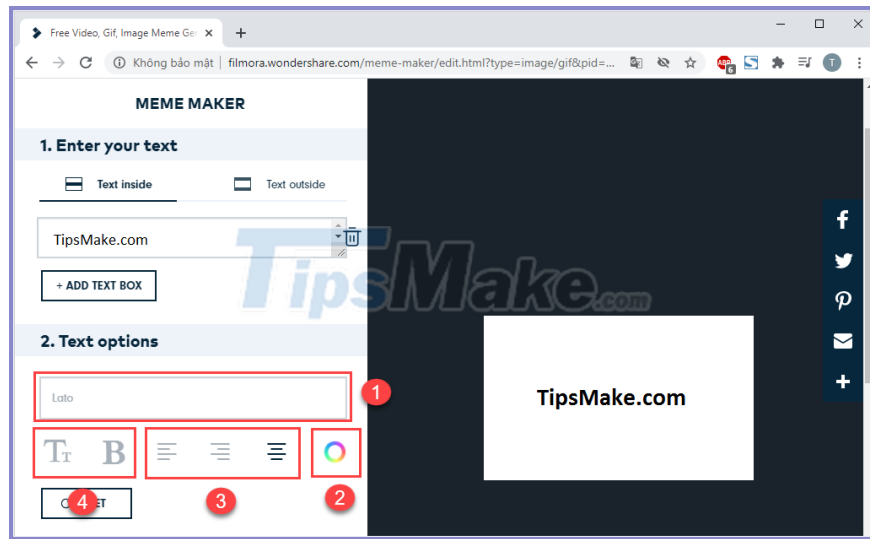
Free Video, Gif, Image Meme Ge

Không bảo mật | filmora.wondershare.com/meme-maker/edit.html?type=image/gif&pid=...

T

MEME MAKER

1. Enter your text

Text inside

Text outside

TipsMake.com

+ ADD TEXT BOX

TipsMake.com

2. Text options

Lato

1

Tт B

2

4

3

TipsMake.com